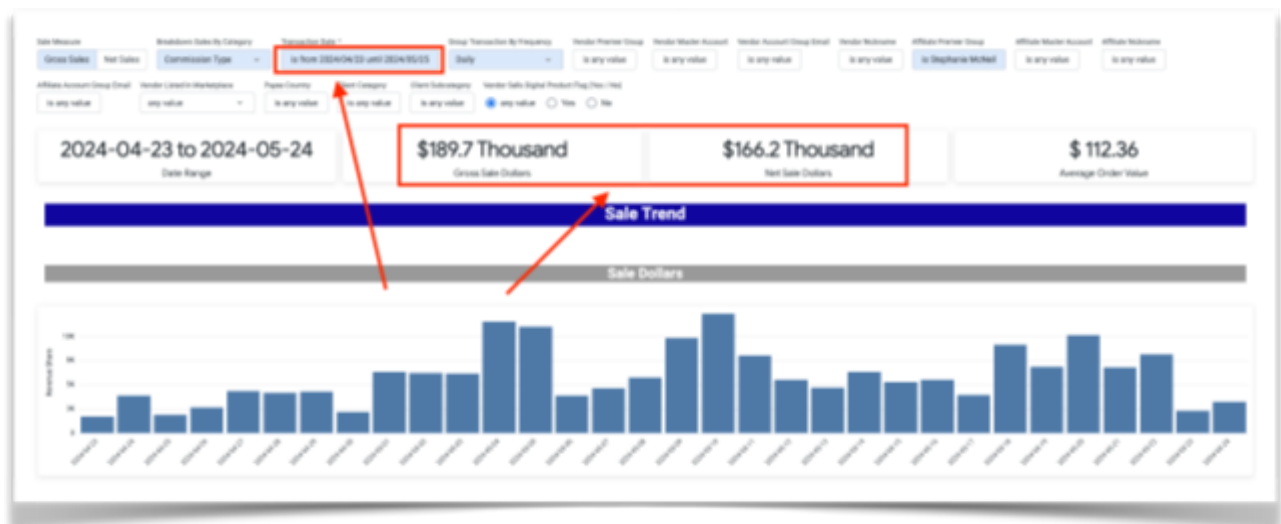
Sale Measure
Gross Sales
Net Sales
Breakdown Sales By Category
Commission Type
Transaction Date
is from 2024/04/23 until 2024/05/23
Group Transaction By Frequency
Daily
Vendor Premier Group
is any value
Vendor Master Account
is any value
Vendor Account Group Email
is any value
Vendor Nickname
is any value
Affiliate Premier Group
is Stephanie McNeil
Affiliate Master Account
is any value
Affiliate Nickname
is any value
Affiliate Account Group Email
is any value
Vendor Listed in Marketplace
any value
Payee Country
is any value
Client Category
is any value
Client Subcategory
is any value
Vendor Sells Digital Product Flag (Yes / No)
any value
Yes
No

2024-04-23 to 2024-05-24
Date Range

$189.7 Thousand
Gross Sale Dollars

$166.2 Thousand
Net Sale Dollars

$ 112.36
Average Order Value

Sale Trend

Sale Dollars

Revenue Share
10K
8K
6K
4K
2K
0

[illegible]